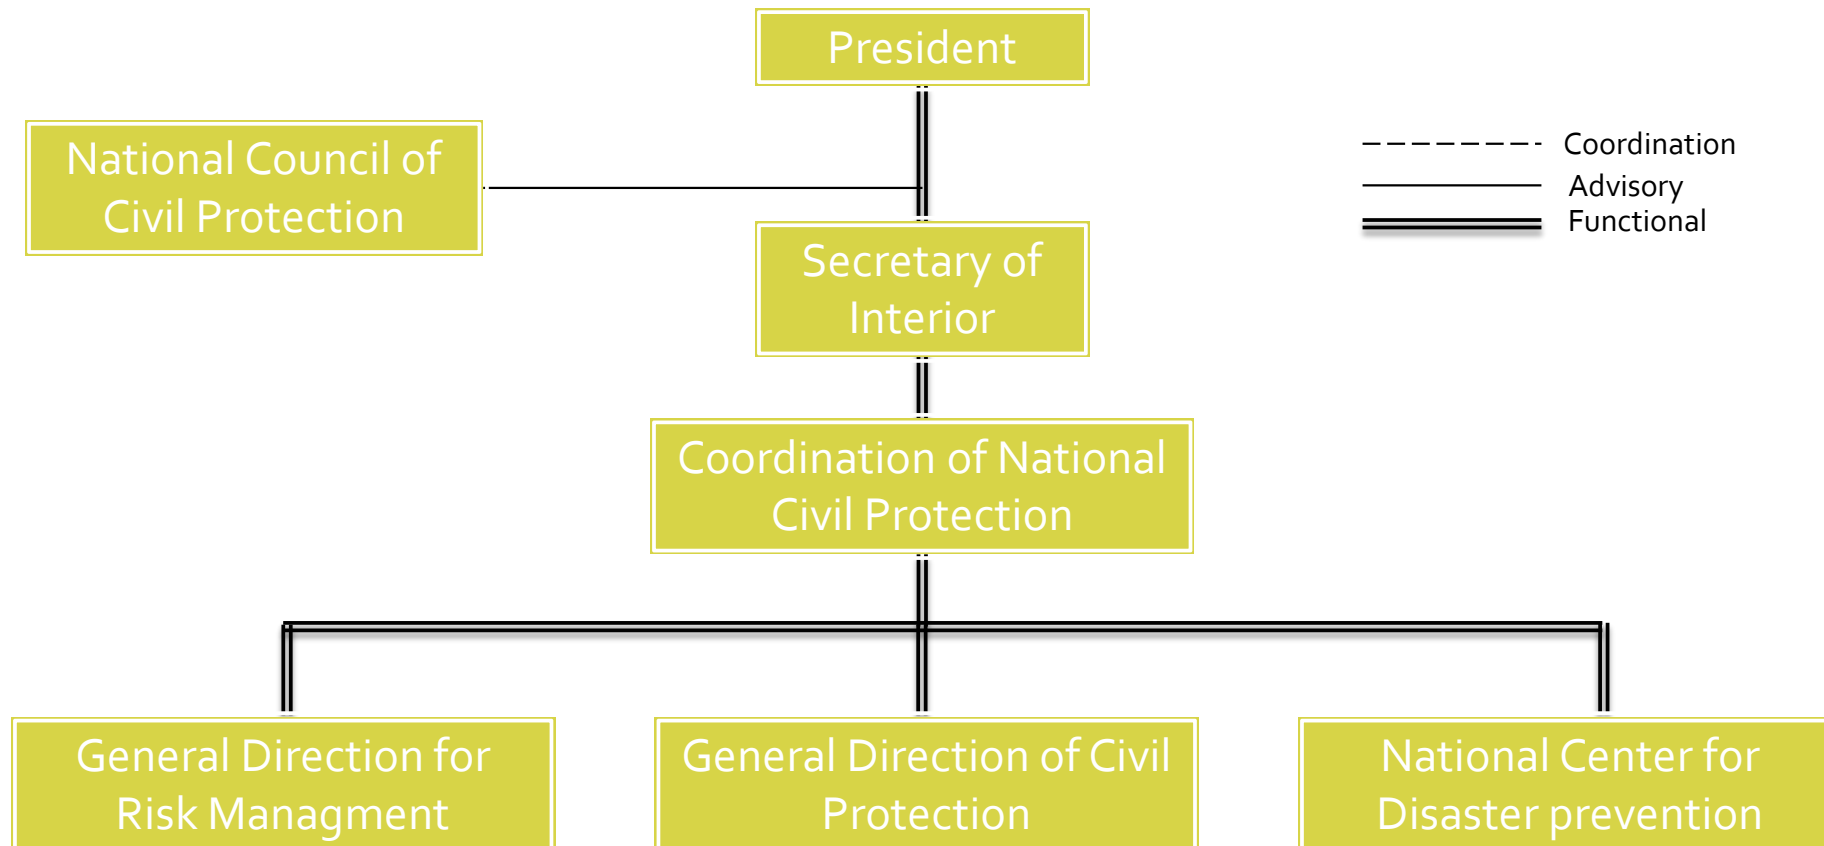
President

National Council of Civil Protection

Coordination
Advisory
Functional

Secretary of Interior

Coordination of National Civil Protection

General Direction for Risk Managment

General Direction of Civil Protection

National Center for Disaster prevention